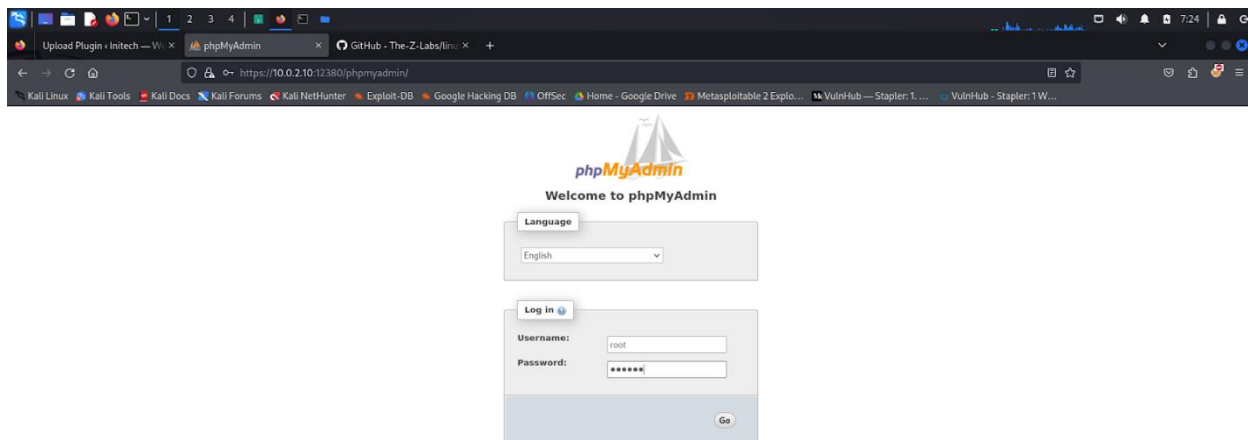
1 2 3 4

7:24

Upload Plugin ‹ Initech — W ×

phpMyAdmin ×

GitHub - The-Z-Labs/linu ×

https://10.0.2.10:12380/phpmyadmin/

Kali Linux Kali Tools Kali Docs Kali Forums Kali NetHunter Exploit-DB Google Hacking DB OffSec Home - Google Drive Metasploitable 2 Explo... VulnHub — Stapler: 1. ... VulnHub - Stapler: 1 W...

phpMyAdmin

Welcome to phpMyAdmin

Language

English

Log in

Username: root

Password: ••••••

Go